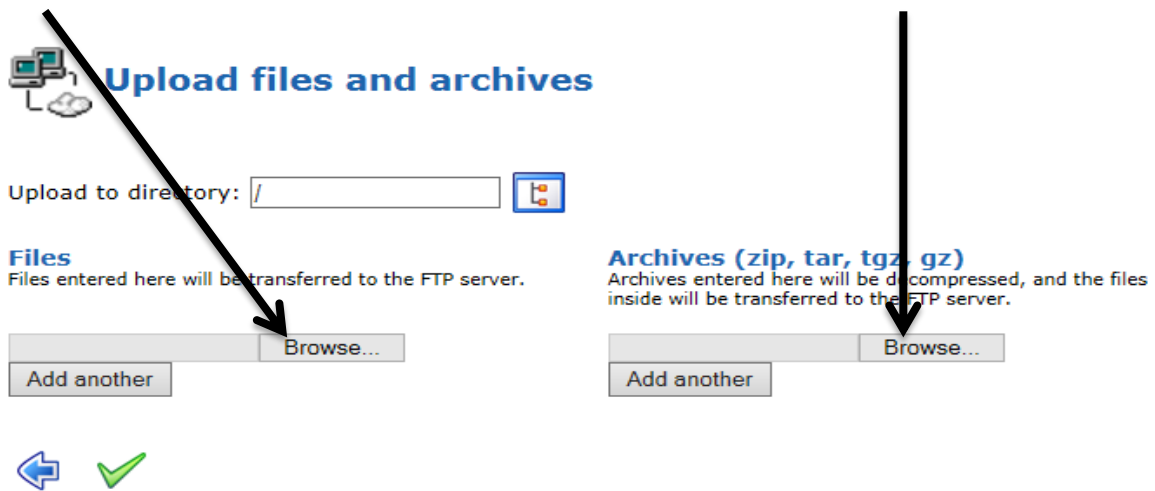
Upload files and archives

Upload to directory: /

Files
Files entered here will be transferred to the FTP server.

Browse...
Add another

Archives (zip, tar, tgz, gz)
Archives entered here will be decompressed, and the files inside will be transferred to the FTP server.

Browse...
Add another